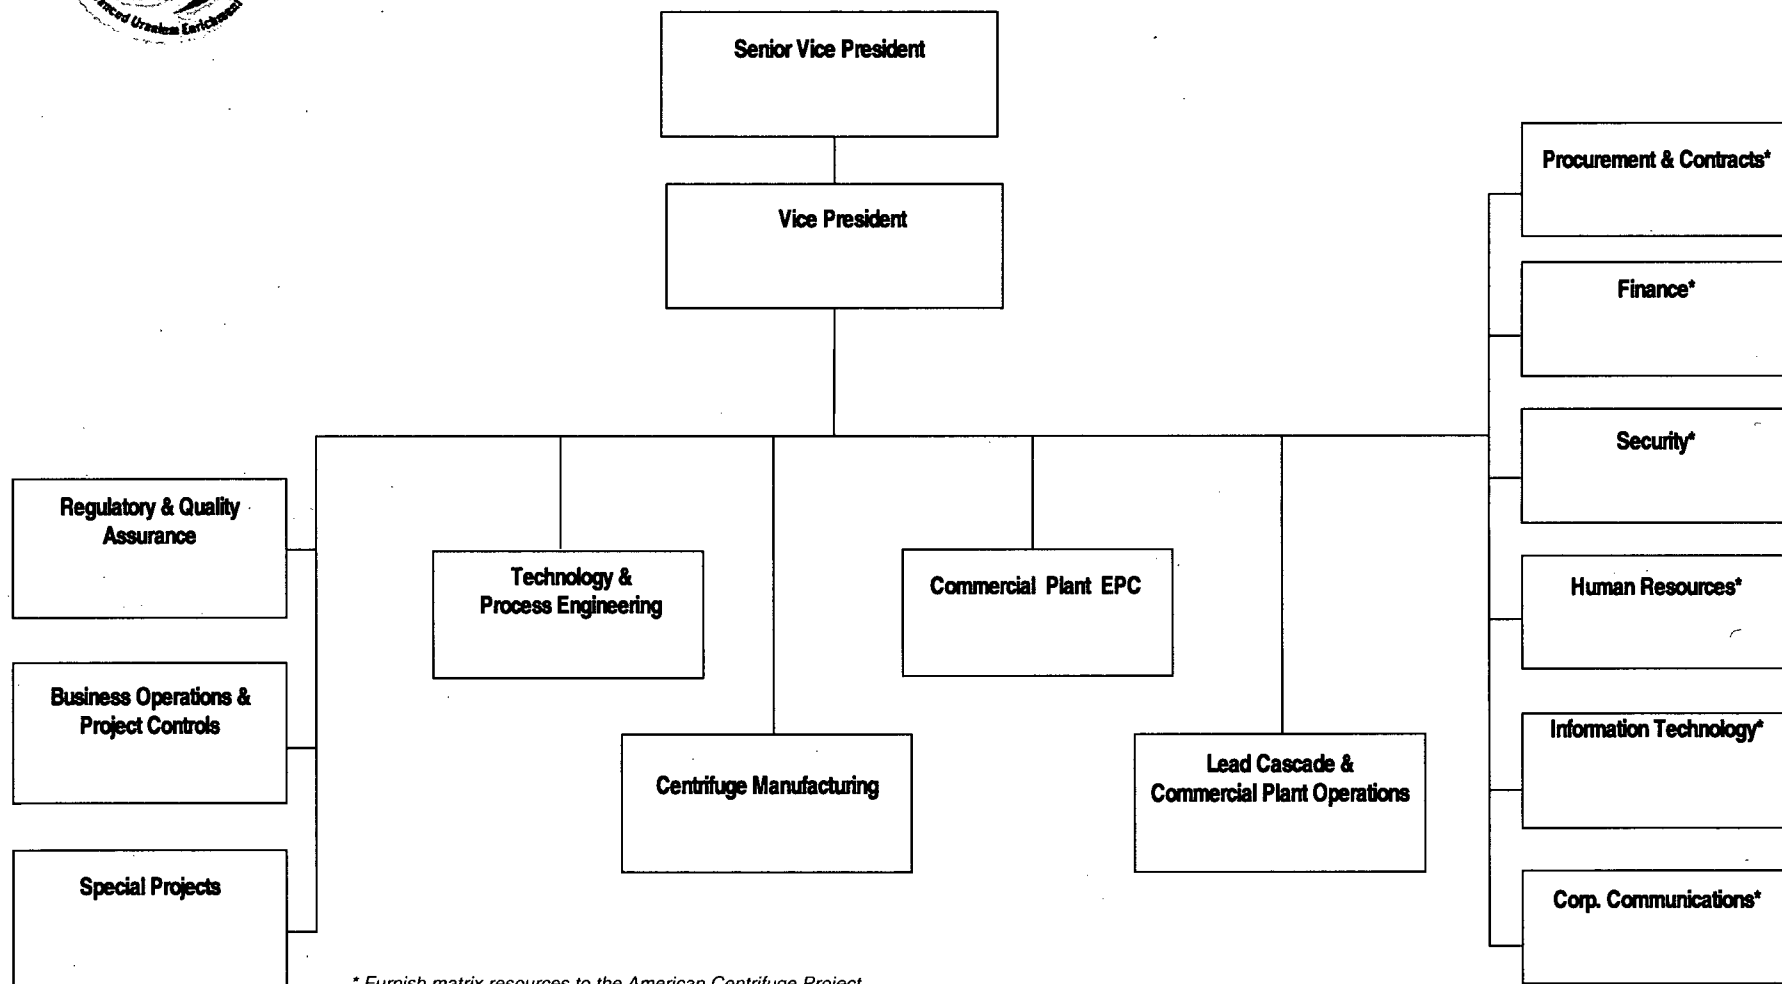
Advanced Uranium Enrichment

Senior Vice President

Vice President

Procurement & Contracts*

Finance*

Security*

Human Resources*

Information Technology*

Corp. Communications*

Regulatory & Quality Assurance

Business Operations & Project Controls

Special Projects

Technology & Process Engineering

Centrifuge Manufacturing

Commercial Plant EPC

Lead Cascade & Commercial Plant Operations

* Furnish matrix resources to the American Centrifuge Project